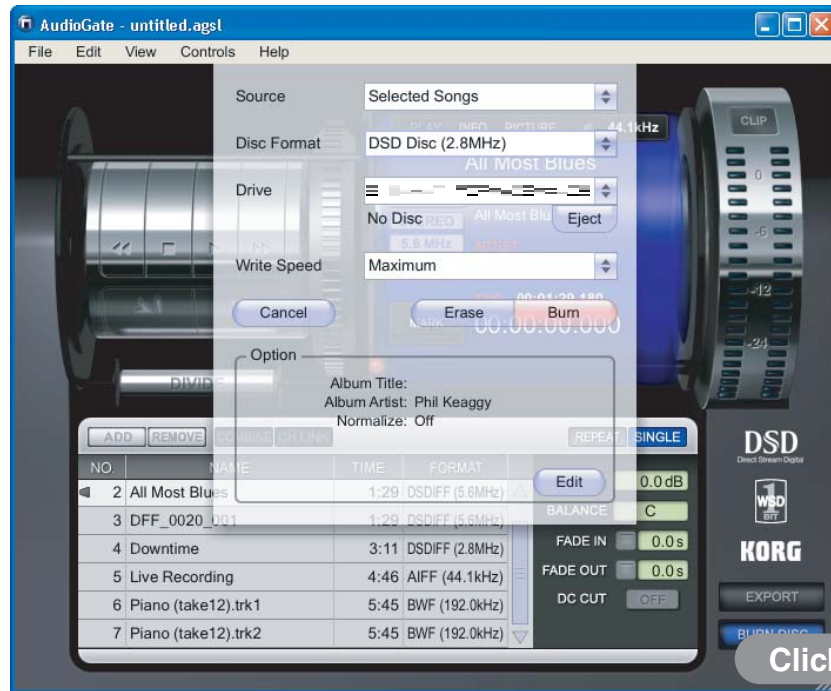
AudioGate - untitled.agsl

File Edit View Controls Help

Source Selected Songs

Disc Format DSD Disc (2.8MHz)

Drive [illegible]

No Disc Eject

Write Speed Maximum

Cancel Erase Burn

Option

Album Title:
Album Artist: Phil Keaggy
Normalize: Off

Edit

CLIP
0
-6
-12
-24

44.1kHz

All Most Blues

00:01:29.180
00:00:00.000

ADD REMOVE COMBINE CR LINK REPEAT SINGLE

| NO. | NAME | TIME | FORMAT |
|---|---|---|---|
| 2 | All Most Blues | 1:29 | DSDIFF (5.6MHz) |
| 3 | DFF_0020_001 | 1:29 | DSDIFF (5.6MHz) |
| 4 | Downtime | 3:11 | DSDIFF (2.8MHz) |
| 5 | Live Recording | 4:46 | AIFF (44.1kHz) |
| 6 | Piano (take12).trk1 | 5:45 | BWF (192.0kHz) |
| 7 | Piano (take12).trk2 | 5:45 | BWF (192.0kHz) |

0.0dB
BALANCE C
FADE IN 0.0s
FADE OUT 0.0s
DC CUT OFF

DSD
Direct Stream Digital
WSD 1 BIT
KORG

EXPORT
BURN DISC

Click